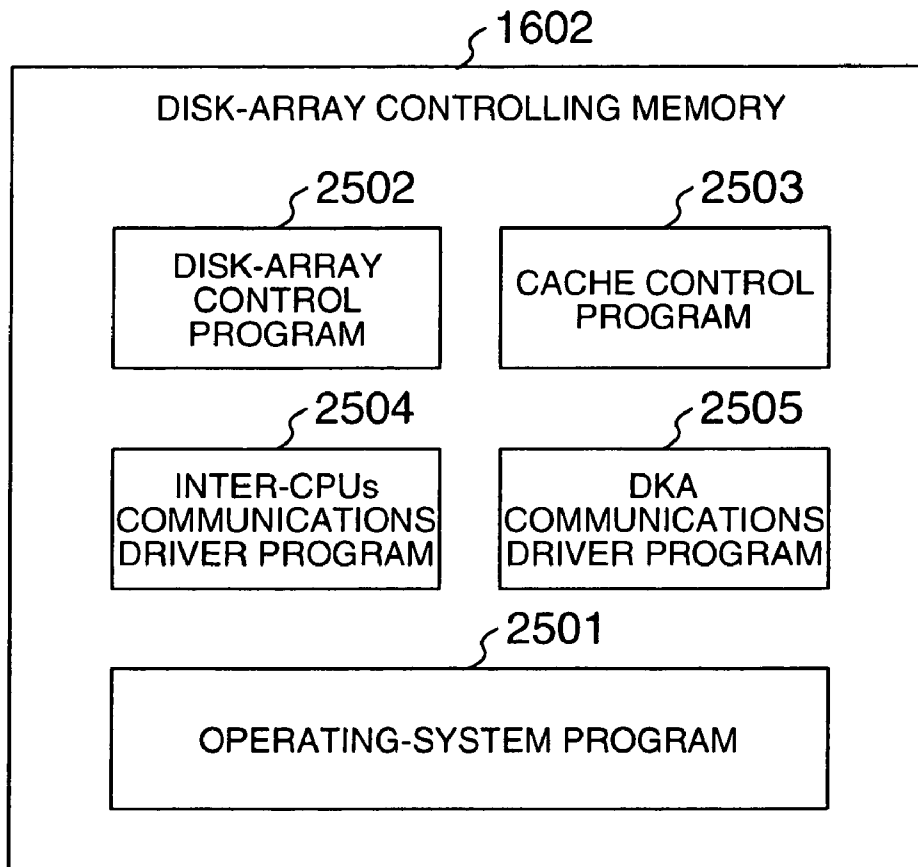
1602

DISK-ARRAY CONTROLLING MEMORY

2502

DISK-ARRAY CONTROL PROGRAM

2503

CACHE CONTROL PROGRAM

2504

INTER-CPUs COMMUNICATIONS DRIVER PROGRAM

2505

DKA COMMUNICATIONS DRIVER PROGRAM

2501

OPERATING-SYSTEM PROGRAM